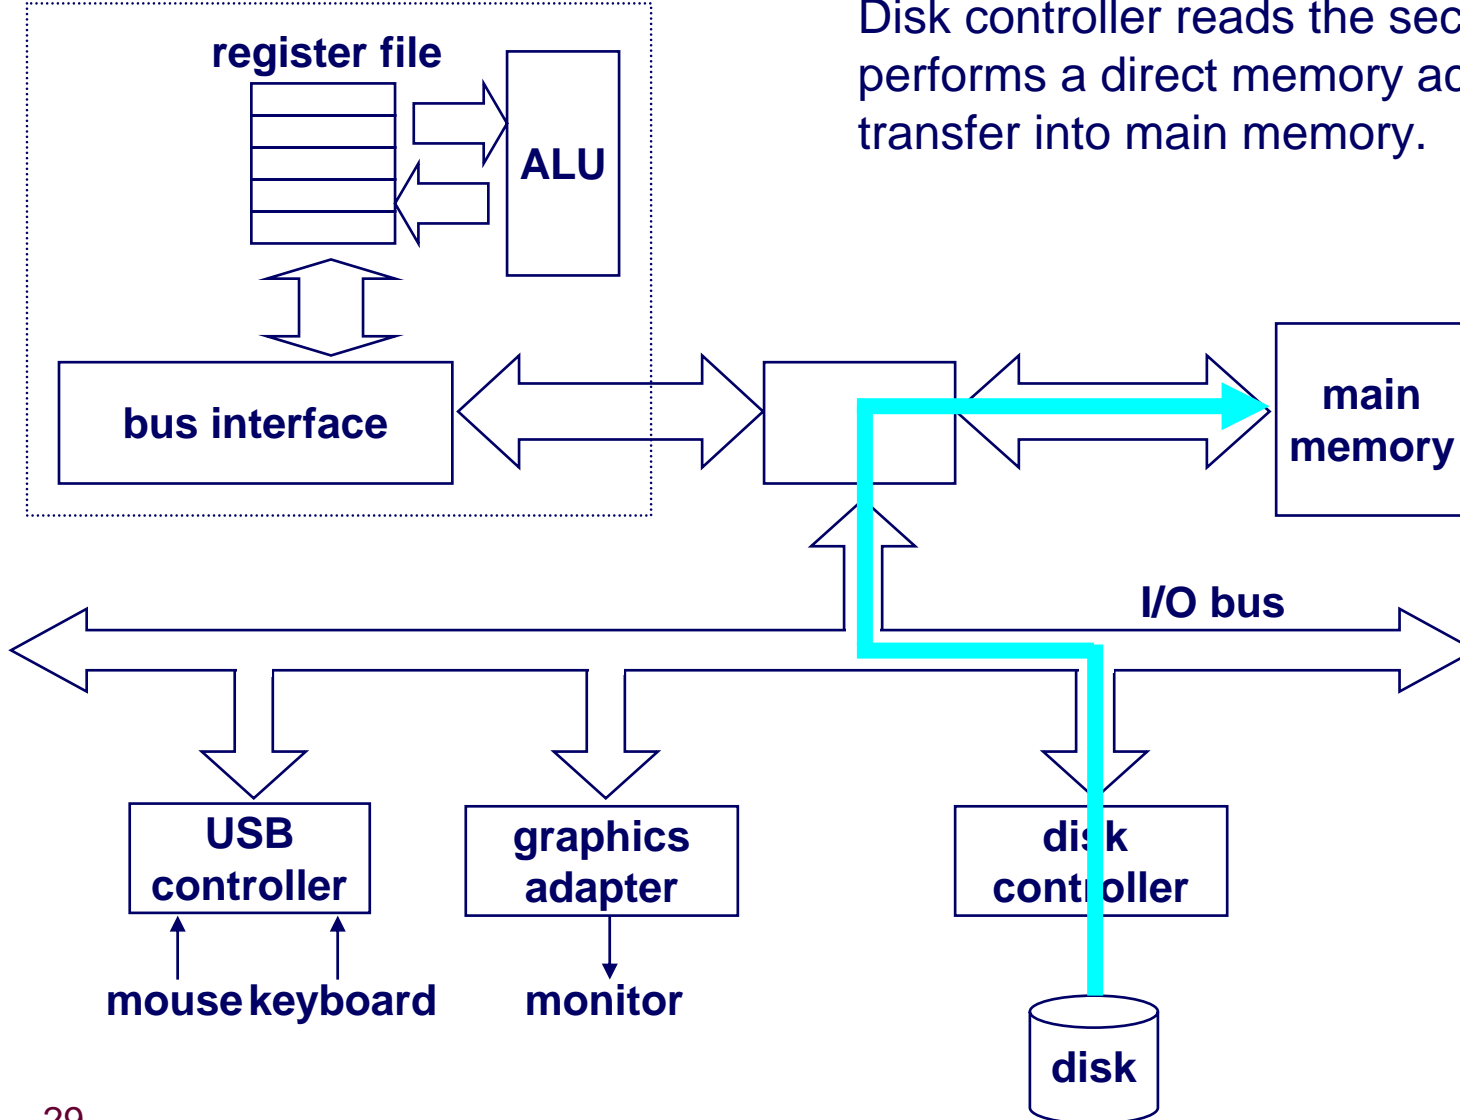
Disk controller reads the sec
performs a direct memory ac
transfer into main memory.

register file

ALU

bus interface

main memory

I/O bus

USB controller

graphics adapter

disk controller

mouse keyboard

monitor

disk

29